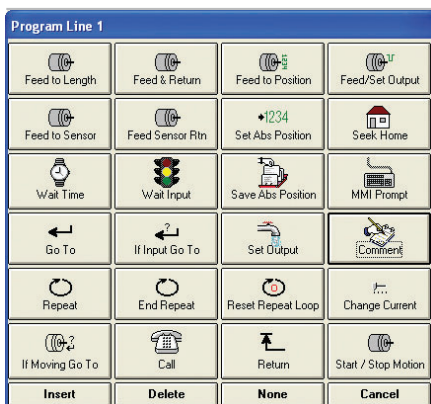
Program Line 1

| | | | |
|---|---|---|---|
| Feed to Length | Feed & Return | Feed to Position | Feed/Set Output |
| Feed to Sensor | Feed Sensor Rtn | +1234 Set Abs Position | Seek Home |
| Wait Time | Wait Input | Save Abs Position | MMI Prompt |
| Go To | If Input Go To | Set Output | Comment |
| Repeat | End Repeat | Reset Repeat Loop | Change Current |
| If Moving Go To | Call | Return | Start / Stop Motion |
| Insert | Delete | None | Cancel |